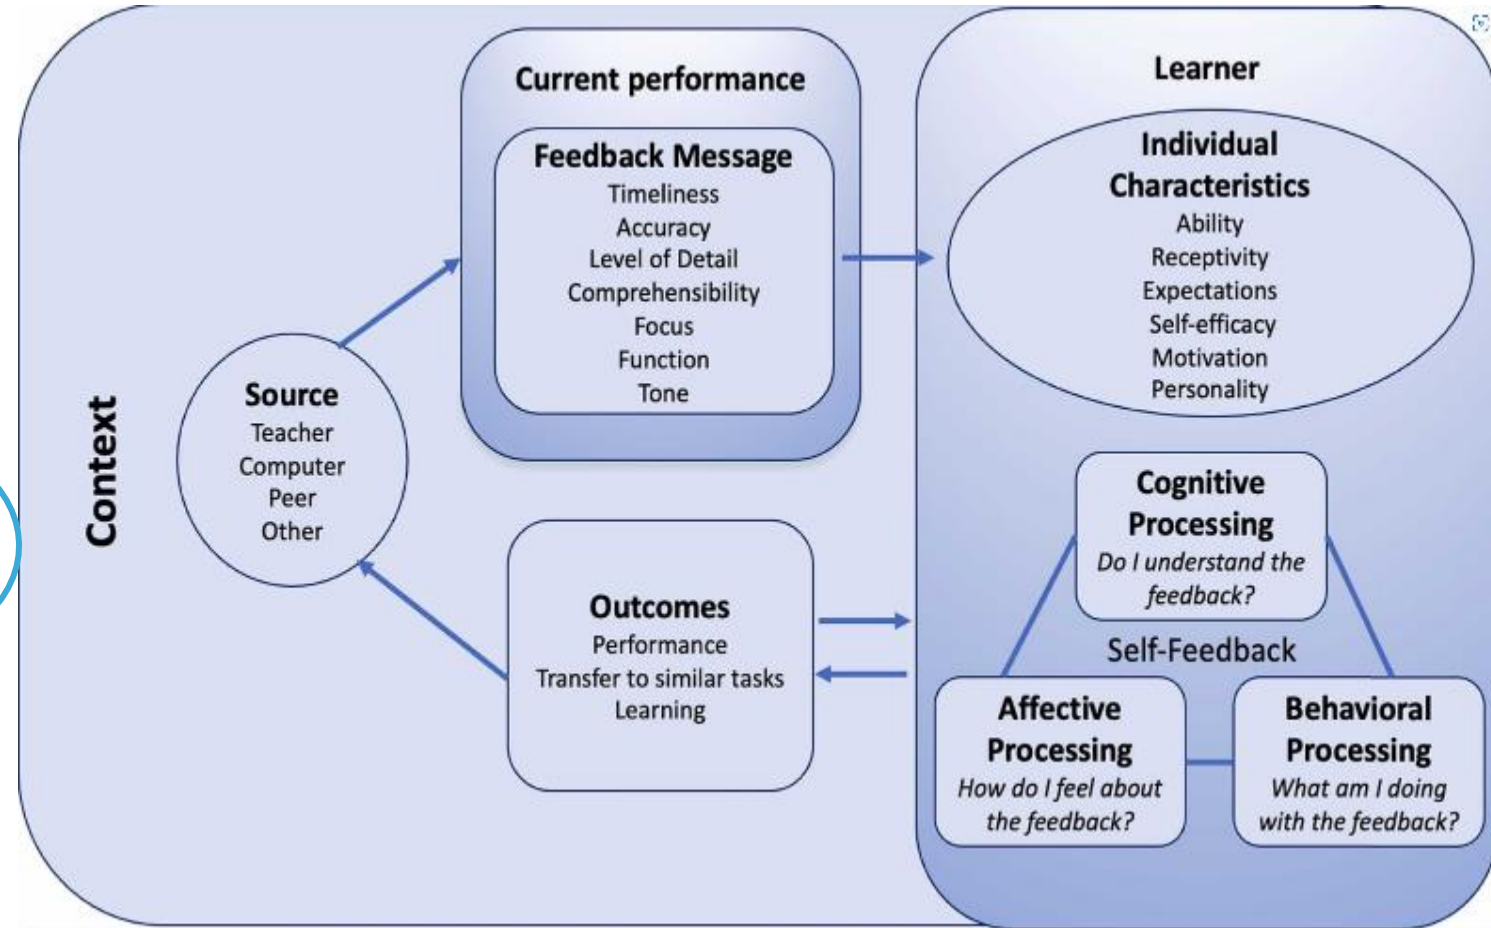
Context

Source
Teacher
Computer
Peer
Other

Current performance

Feedback Message
Timeliness
Accuracy
Level of Detail
Comprehensibility
Focus
Function
Tone

Outcomes
Performance
Transfer to similar tasks
Learning

Learner

Individual Characteristics
Ability
Receptivity
Expectations
Self-efficacy
Motivation
Personality

Cognitive Processing
*Do I understand the feedback?*

Self-Feedback

Affective Processing
*How do I feel about the feedback?*

Behavioral Processing
*What am I doing with the feedback?*